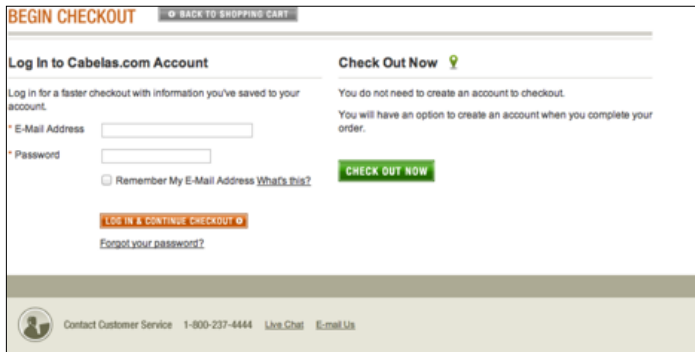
BEGIN CHECKOUT
BACK TO SHOPPING CART

Log In to Cabelas.com Account

Log in for a faster checkout with information you've saved to your account.

* E-Mail Address

* Password

Remember My E-Mail Address What's this?

LOG IN & CONTINUE CHECKOUT

Forgot your password?

Check Out Now

You do not need to create an account to checkout.

You will have an option to create an account when you complete your order.

CHECK OUT NOW

Contact Customer Service 1-800-237-4444 Live Chat E-mail Us